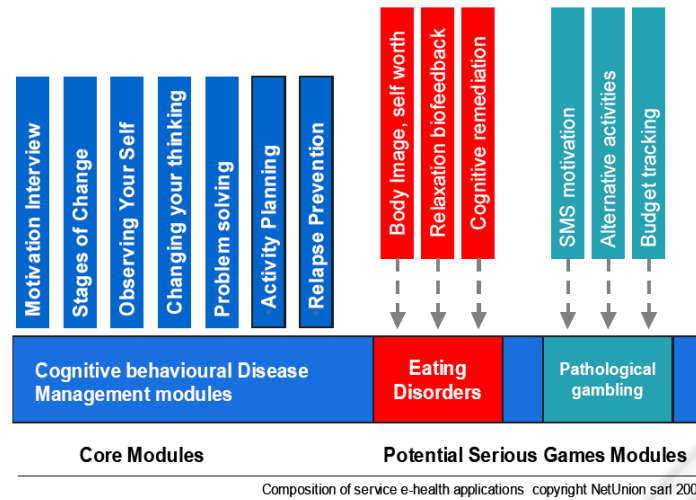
Motivation Interview

Stages of Change

Observing Your Self

Changing your thinking

Problem solving

Activity Planning

Relapse Prevention

Body Image, self worth

Relaxation biofeedback

Cognitive remediation

SMS motivation

Alternative activities

Budget tracking

Cognitive behavioural Disease Management modules

Eating Disorders

Pathological gambling

Core Modules

Potential Serious Games Modules

Composition of service e-health applications copyright NetUnion sarl 20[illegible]